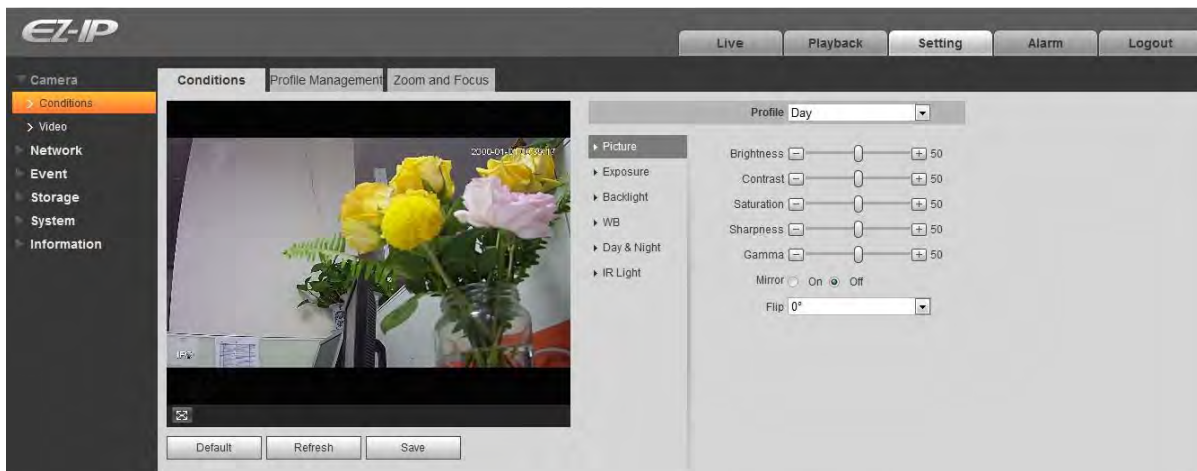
EZ-IP

Live
Playback
Setting
Alarm
Logout

Camera
Conditions
> Video
Network
Event
Storage
System
Information

Conditions
Profile Management
Zoom and Focus

2000-01-0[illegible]

IPC

Default
Refresh
Save

Profile Day

Picture
Exposure
Backlight
WB
Day & Night
IR Light

Brightness 50
Contrast 50
Saturation 50
Sharpness 50
Gamma 50
Mirror On Off
Flip 0°